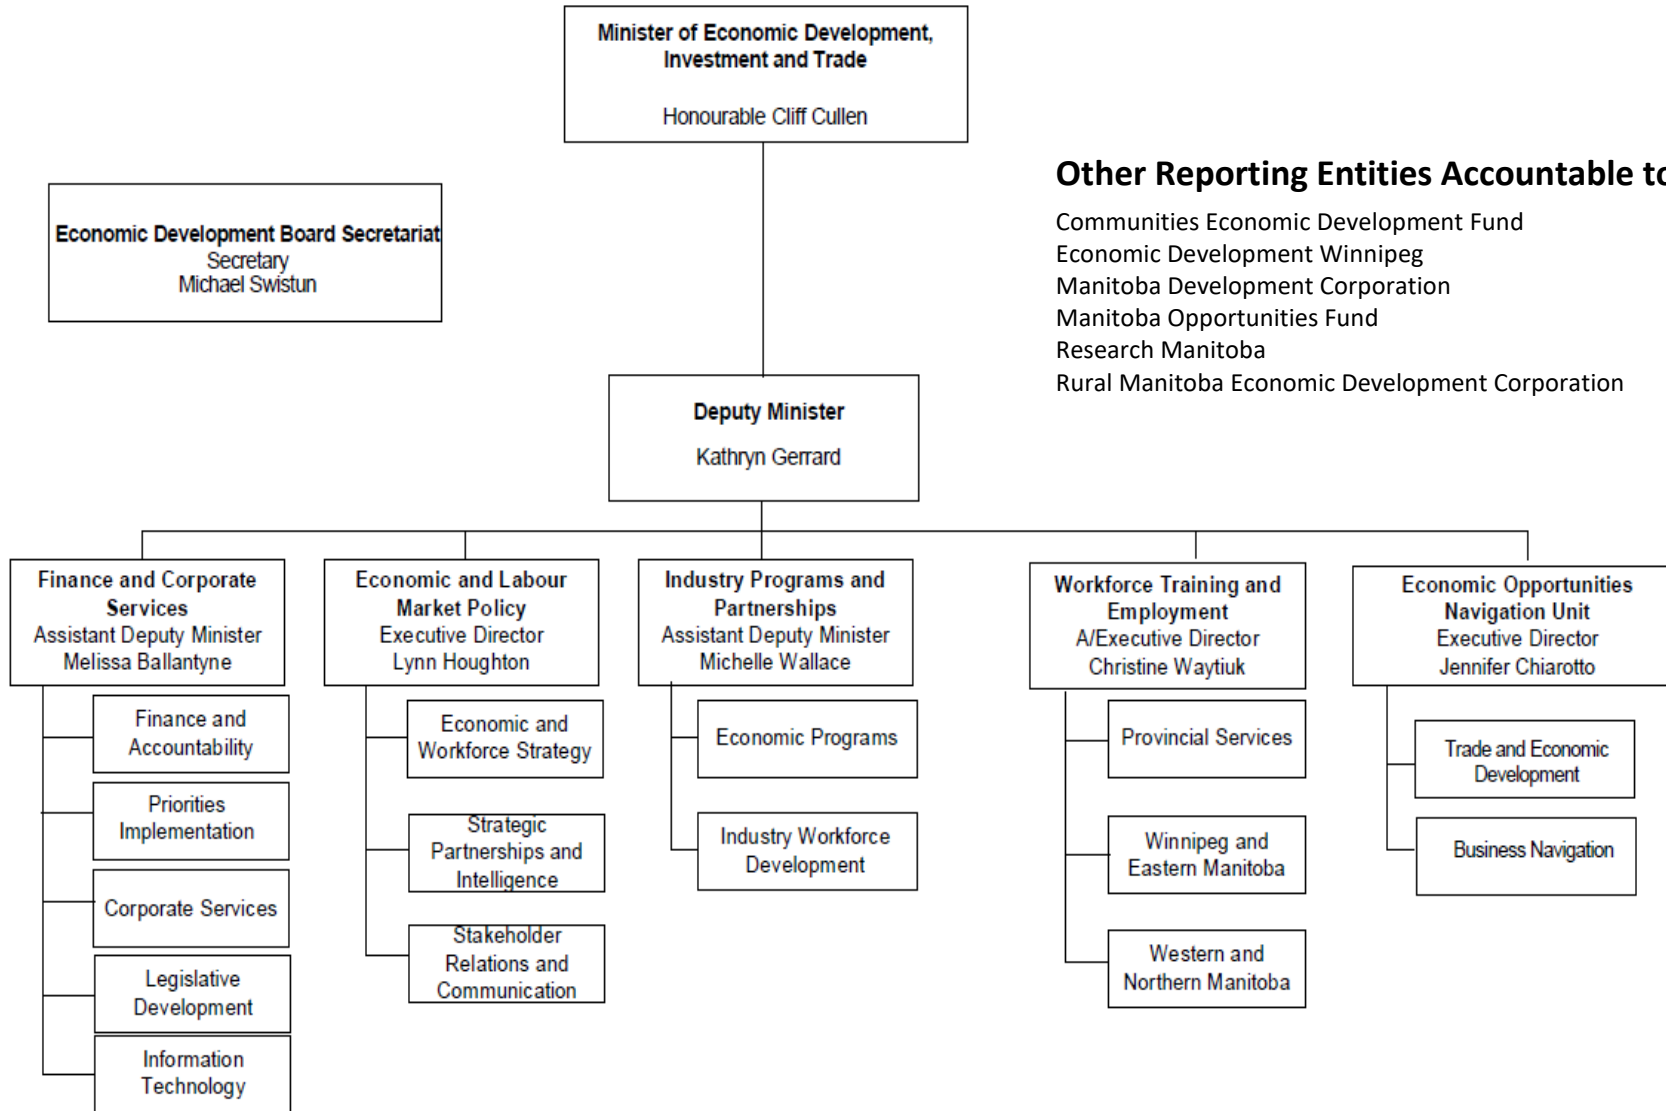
Minister of Economic Development, Investment and Trade

Honourable Cliff Cullen

Economic Development Board Secretariat
Secretary
Michael Swistun

Other Reporting Entities Accountable t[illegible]

Communities Economic Development Fund
Economic Development Winnipeg
Manitoba Development Corporation
Manitoba Opportunities Fund
Research Manitoba
Rural Manitoba Economic Development Corporation

Deputy Minister

Kathryn Gerrard

Finance and Corporate Services
Assistant Deputy Minister
Melissa Ballantyne

Finance and Accountability

Priorities Implementation

Corporate Services

Legislative Development

Information Technology

Economic and Labour Market Policy
Executive Director
Lynn Houghton

Economic and Workforce Strategy

Strategic Partnerships and Intelligence

Stakeholder Relations and Communication

Industry Programs and Partnerships
Assistant Deputy Minister
Michelle Wallace

Economic Programs

Industry Workforce Development

Workforce Training and Employment
A/Executive Director
Christine Waytiuk

Provincial Services

Winnipeg and Eastern Manitoba

Western and Northern Manitoba

Economic Opportunities Navigation Unit
Executive Director
Jennifer Chiarotto

Trade and Economic Development

Business Navigation